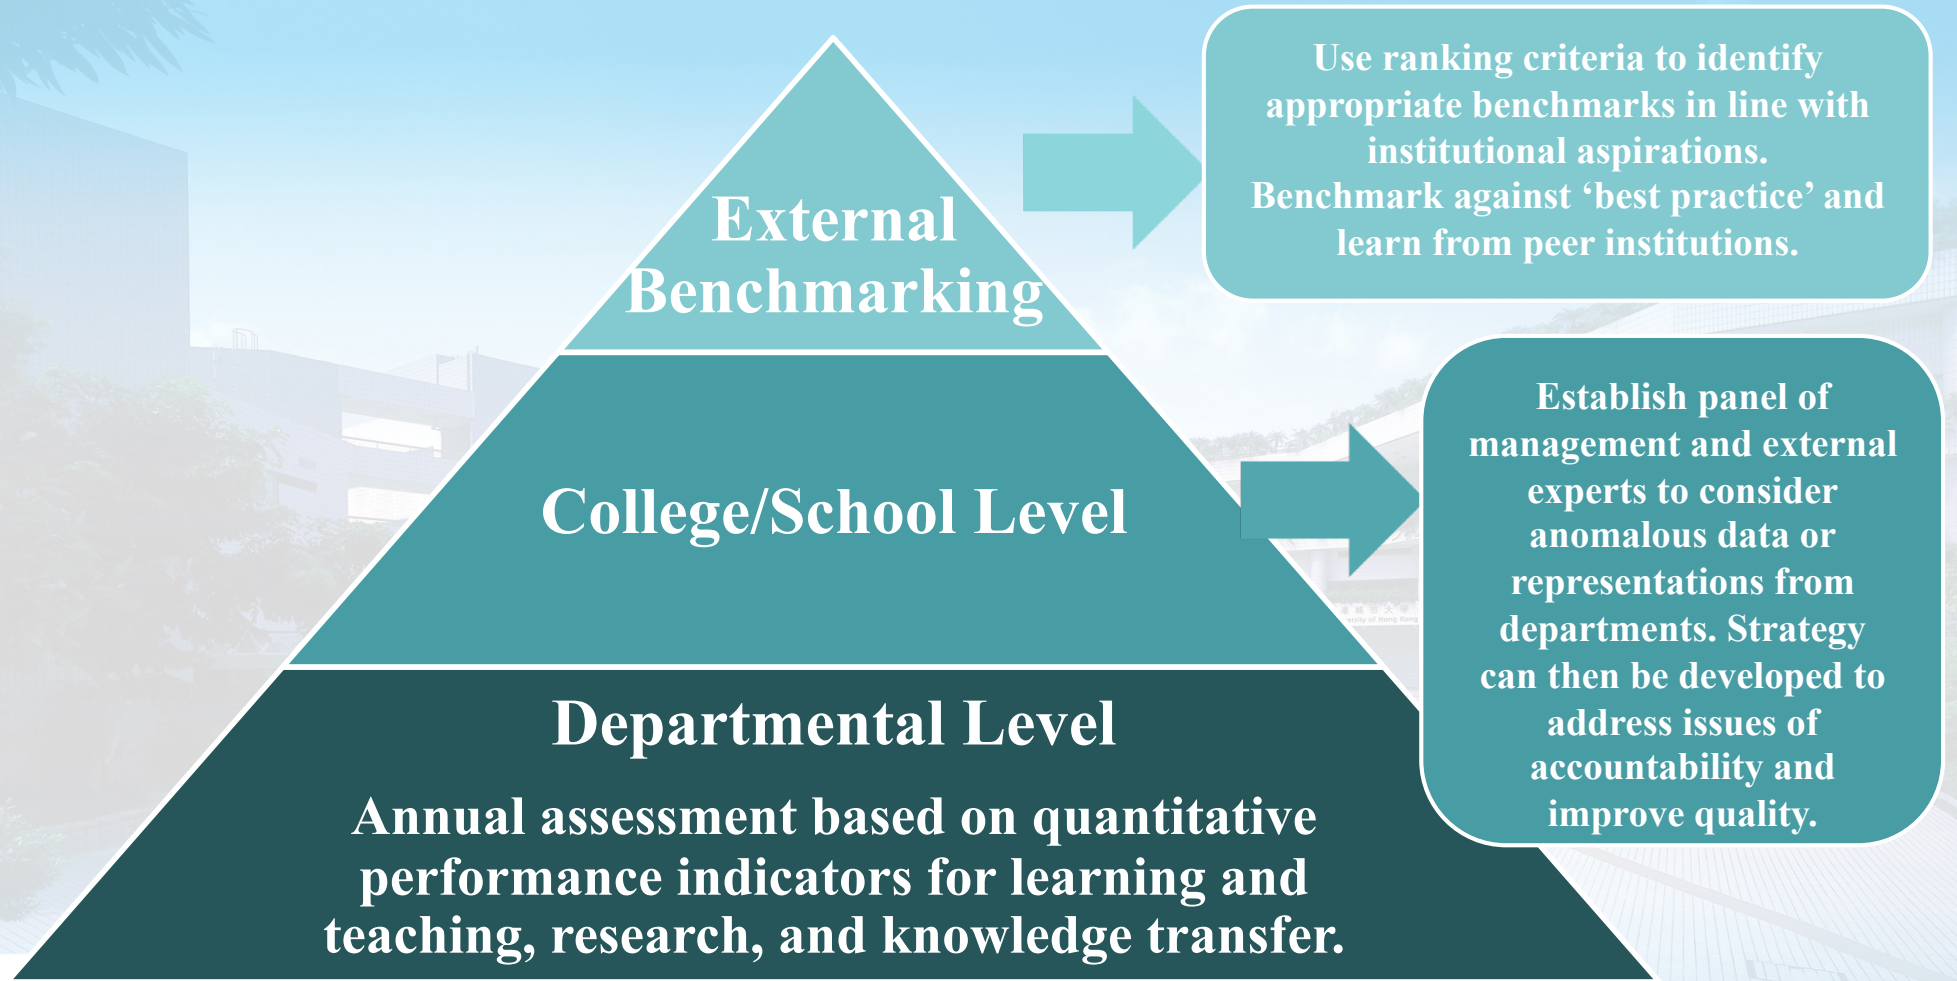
External Benchmarking

Use ranking criteria to identify appropriate benchmarks in line with institutional aspirations.
Benchmark against ‘best practice’ and learn from peer institutions.

College/School Level

Establish panel of management and external experts to consider anomalous data or representations from departments. Strategy can then be developed to address issues of accountability and improve quality.

Departmental Level

Annual assessment based on quantitative performance indicators for learning and teaching, research, and knowledge transfer.